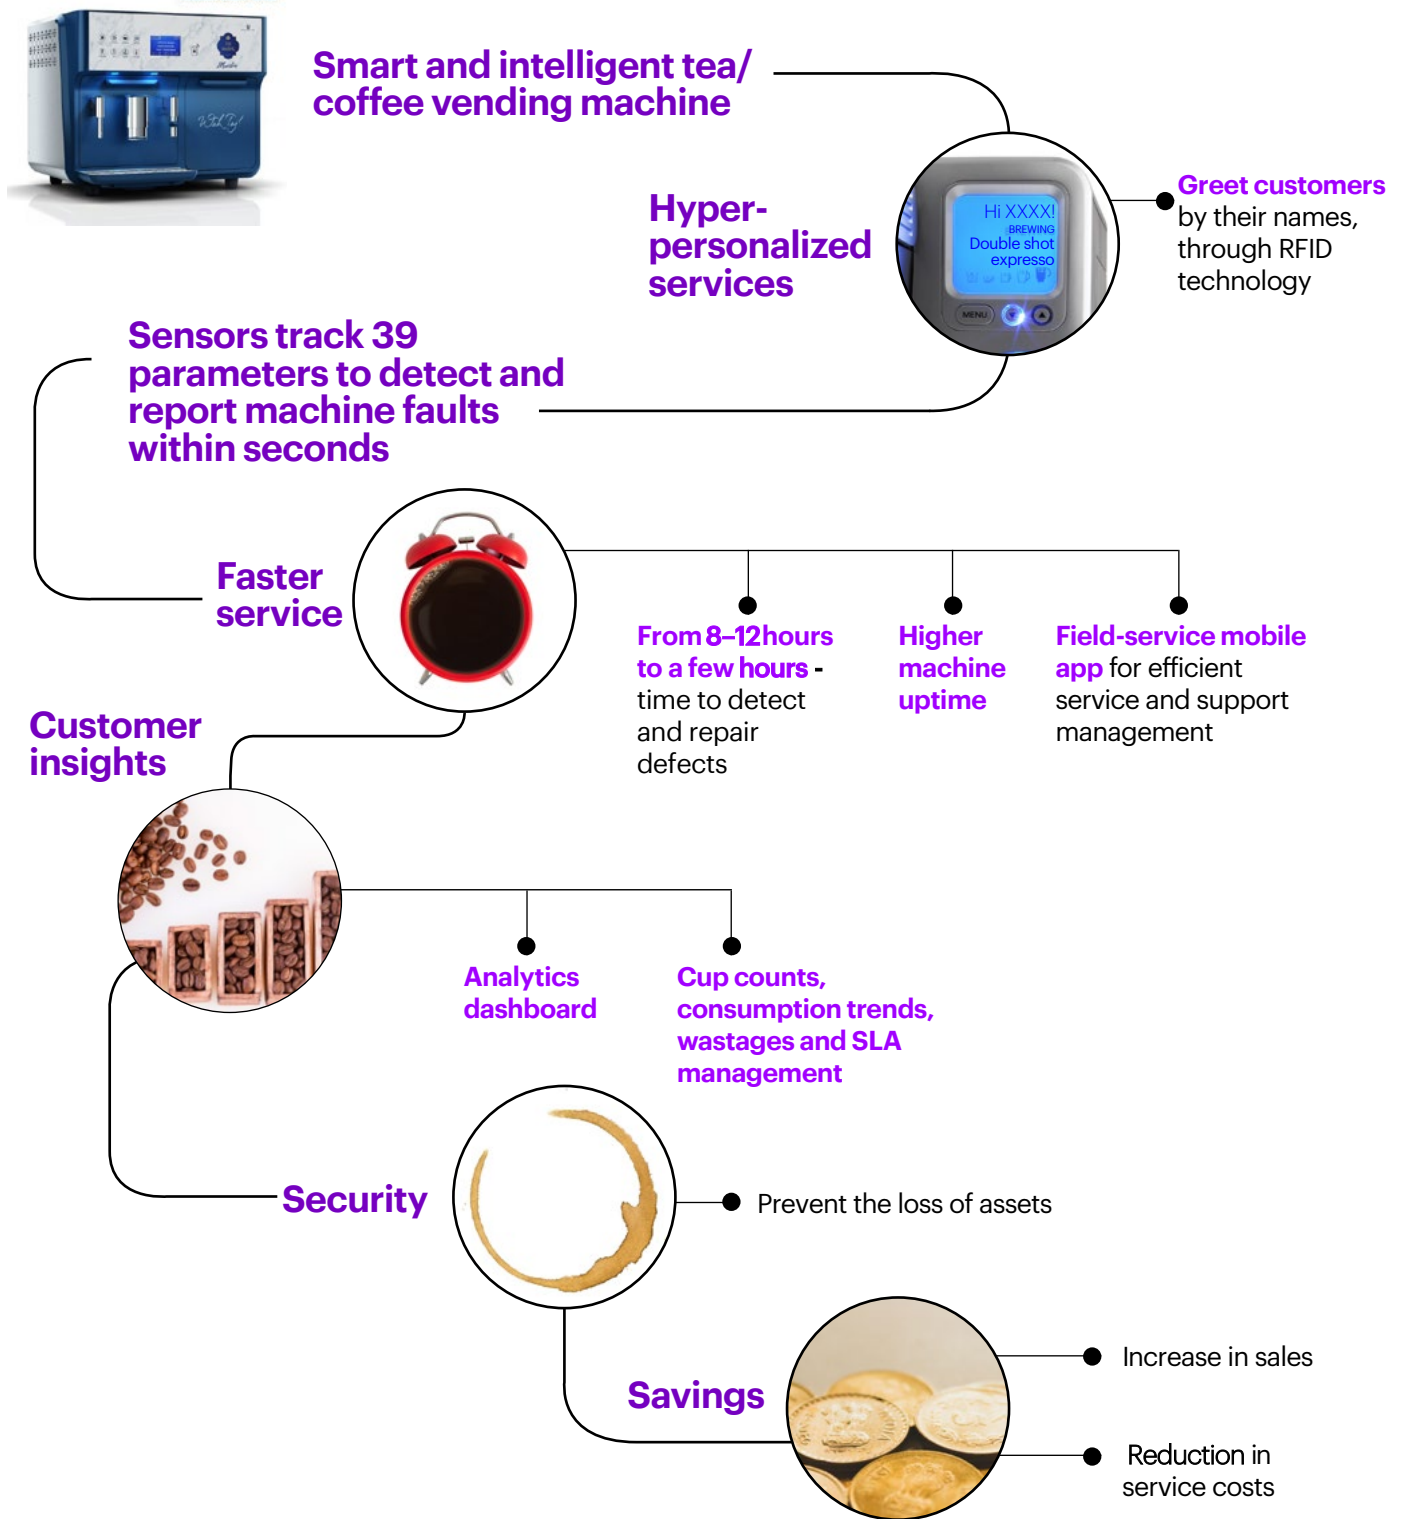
Smart and intelligent tea/ coffee vending machine

Hyper-personalized services

Hi XXXX!
BREWING
Double shot expresso
MENU

Greet customers by their names, through RFID technology

Sensors track 39 parameters to detect and report machine faults within seconds

Faster service

From 8–12 hours to a few hours - time to detect and repair defects

Higher machine uptime

Field-service mobile app for efficient service and support management

Customer insights

Analytics dashboard

Cup counts, consumption trends, wastages and SLA management

Security

Prevent the loss of assets

Savings

Increase in sales

Reduction in service costs